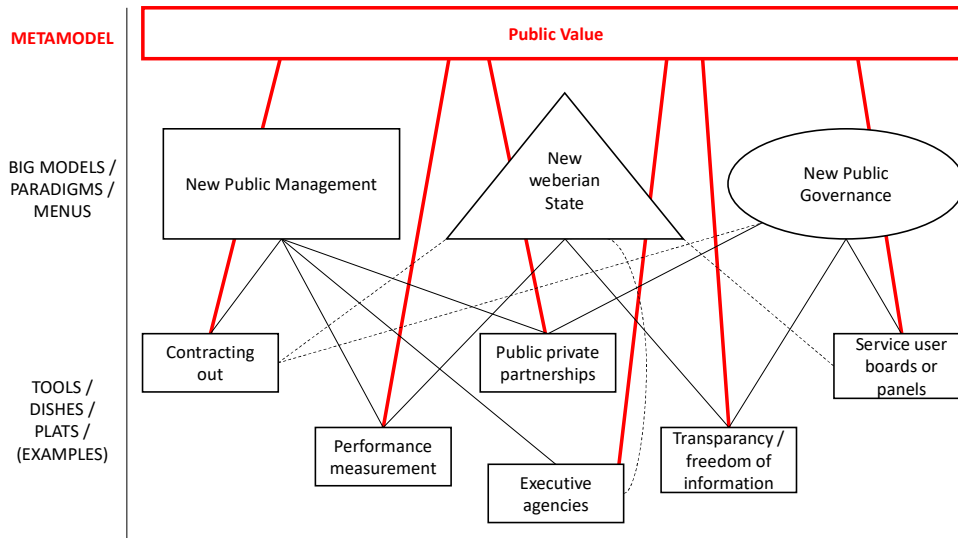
METAMODEL

Public Value

BIG MODELS / PARADIGMS / MENUS

New Public Management

New weberian State

New Public Governance

TOOLS / DISHES / PLATS / (EXAMPLES)

Contracting out

Public private partnerships

Service user boards or panels

Performance measurement

Executive agencies

Transparancy / freedom of information